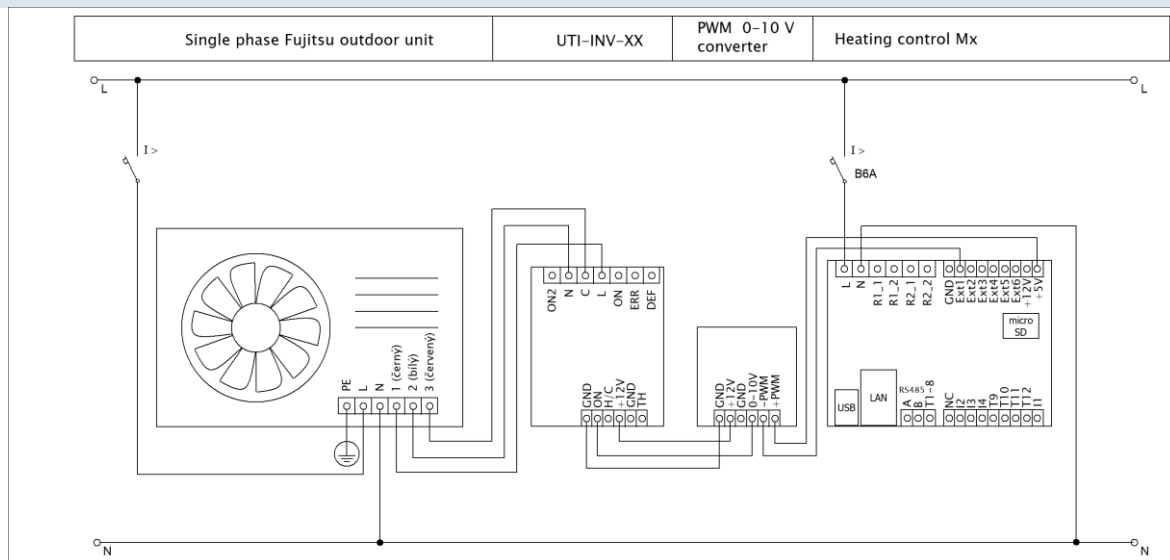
| Single phase Fujitsu outdoor unit | UTI-INV-XX | PWM 0-10 V converter | Heating control Mx |
|---|---|---|---|

L

L

I >

I >

B6A

PE L N 1 (černý) 2 (bílý) 3 (červený)

ON2 N C L ON ERR DEF

GND ON H/C +12V GND TH

GND +12V GND 0-10V -PWM +PWM

L N R1_1 R1_2 R2_1 R2_2 GND Ext1 Ext2 Ext3 Ext4 Ext5 Ext6 +12V +5V

micro SD

USB

LAN

RS485

A B T1-8

NC I2 I3 I4 T9 T10 T11 T12 I1

N

N